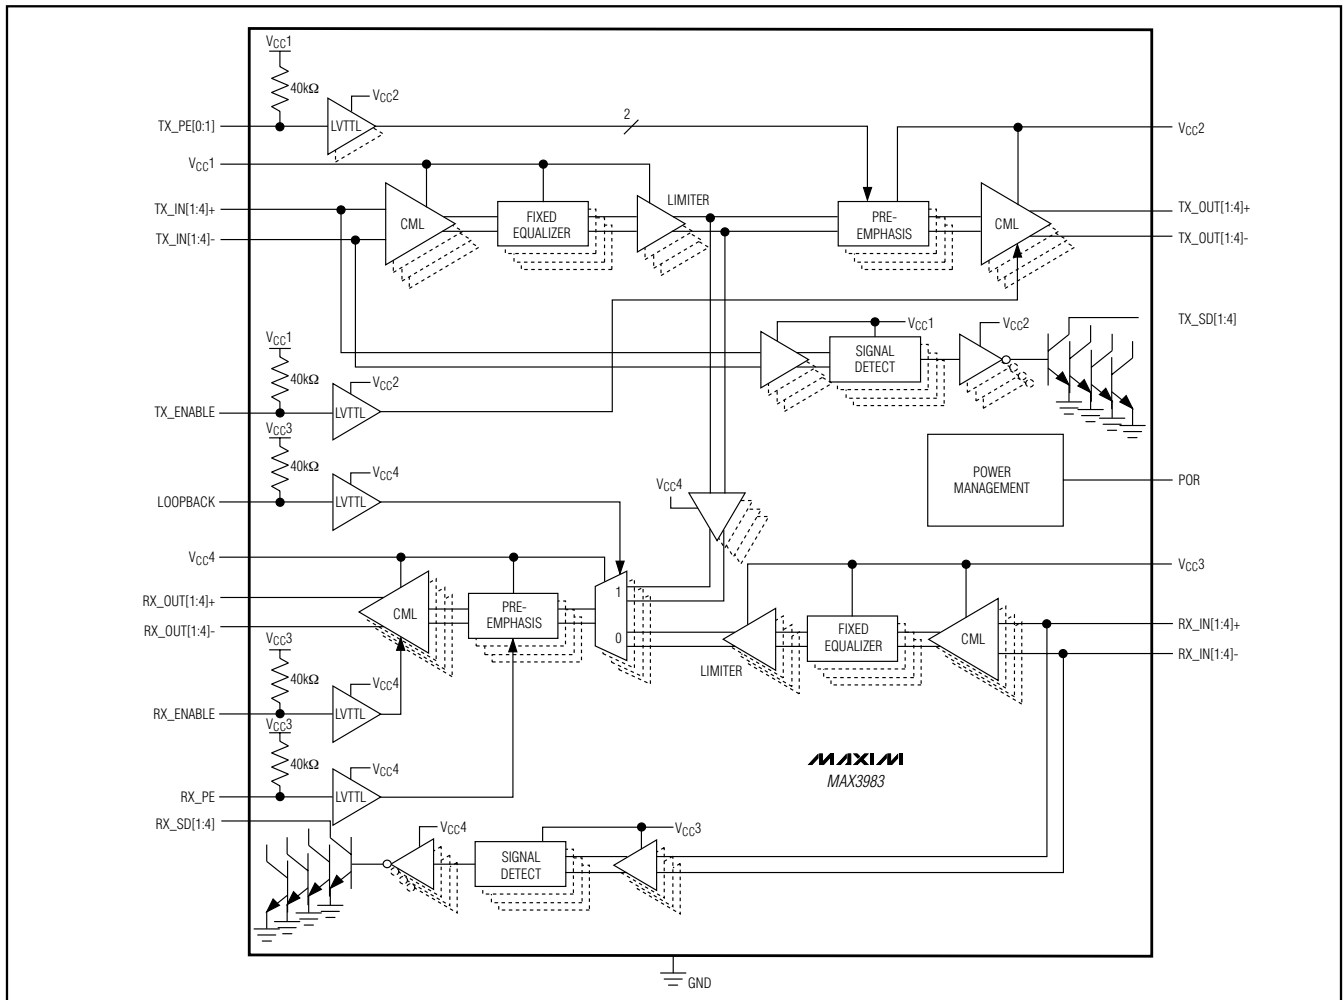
$V_{CC}1$
40kΩ
$V_{CC}2$
TX_PE[0:1]
LVTTL
2
$V_{CC}2$
$V_{CC}1$
LIMITER
TX_IN[1:4]+
CML
FIXED EQUALIZER
PRE-EMPHASIS
CML
TX_OUT[1:4]+
TX_IN[1:4]-
TX_OUT[1:4]-
$V_{CC}1$
TX_SD[1:4]
$V_{CC}1$
$V_{CC}2$
SIGNAL DETECT
40kΩ
$V_{CC}2$
TX_ENABLE
LVTTL
$V_{CC}3$
40kΩ
$V_{CC}4$
POWER MANAGEMENT
POR
LOOPBACK
LVTTL
$V_{CC}4$
$V_{CC}4$
$V_{CC}3$
RX_OUT[1:4]+
CML
PRE-EMPHASIS
1
RX_OUT[1:4]-
0
FIXED EQUALIZER
CML
RX_IN[1:4]+
$V_{CC}3$
RX_IN[1:4]-
40kΩ
LIMITER
$V_{CC}4$
RX_ENABLE
LVTTL
$V_{CC}3$
40kΩ
MAXIM
MAX3983
$V_{CC}4$
RX_PE
LVTTL
RX_SD[1:4]
$V_{CC}4$
$V_{CC}3$
SIGNAL DETECT
GND